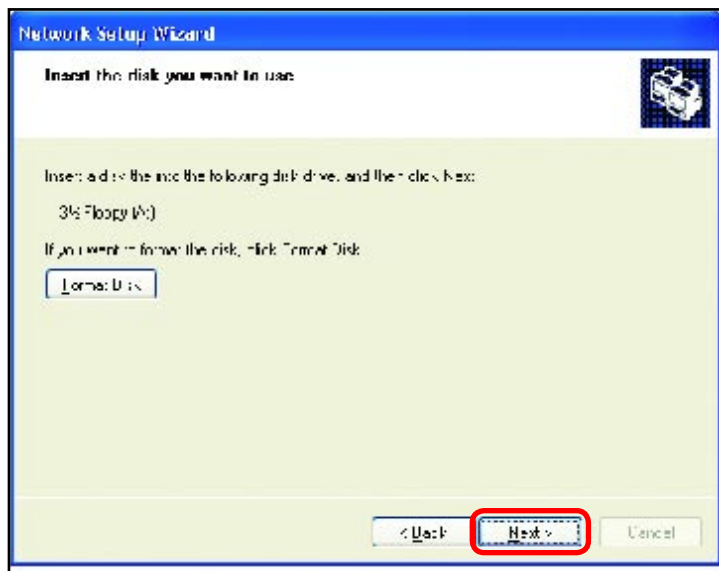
Network Setup Wizard

Insert the disk you want to use

Insert a disk into the following disk drive, and then click Next.

3½ Floppy (A:)

If you want to format the disk, click Format Disk.

Format Disk

< Back

Next >

Cancel